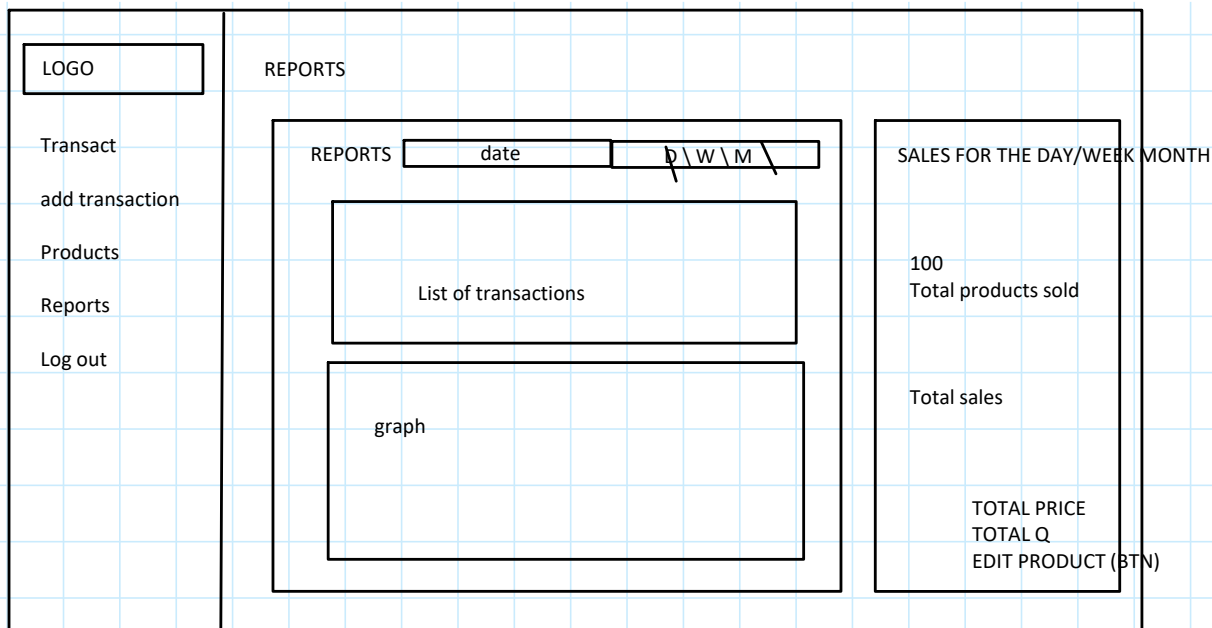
LOGO

Transact

add transaction

Products

Reports

Log out

REPORTS

REPORTS date D \ W \ M

List of transactions

graph

SALES FOR THE DAY/WEEK MONTH

100
Total products sold

Total sales

TOTAL PRICE
TOTAL Q
EDIT PRODUCT (BTN)